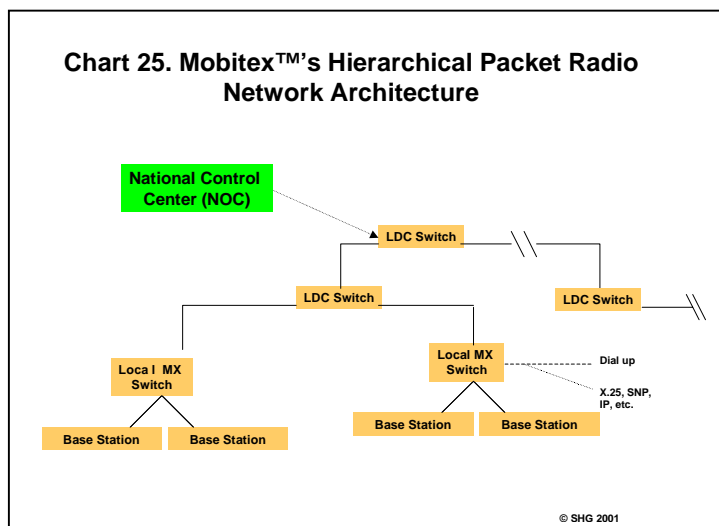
Chart 25. Mobitex™'s Hierarchical Packet Radio Network Architecture

National Control Center (NOC)

LDC Switch

LDC Switch

LDC Switch

Loca l MX Switch

Local MX Switch

Dial up

X.25, SNP, IP, etc.

Base Station

Base Station

Base Station

Base Station

© SHG 2001